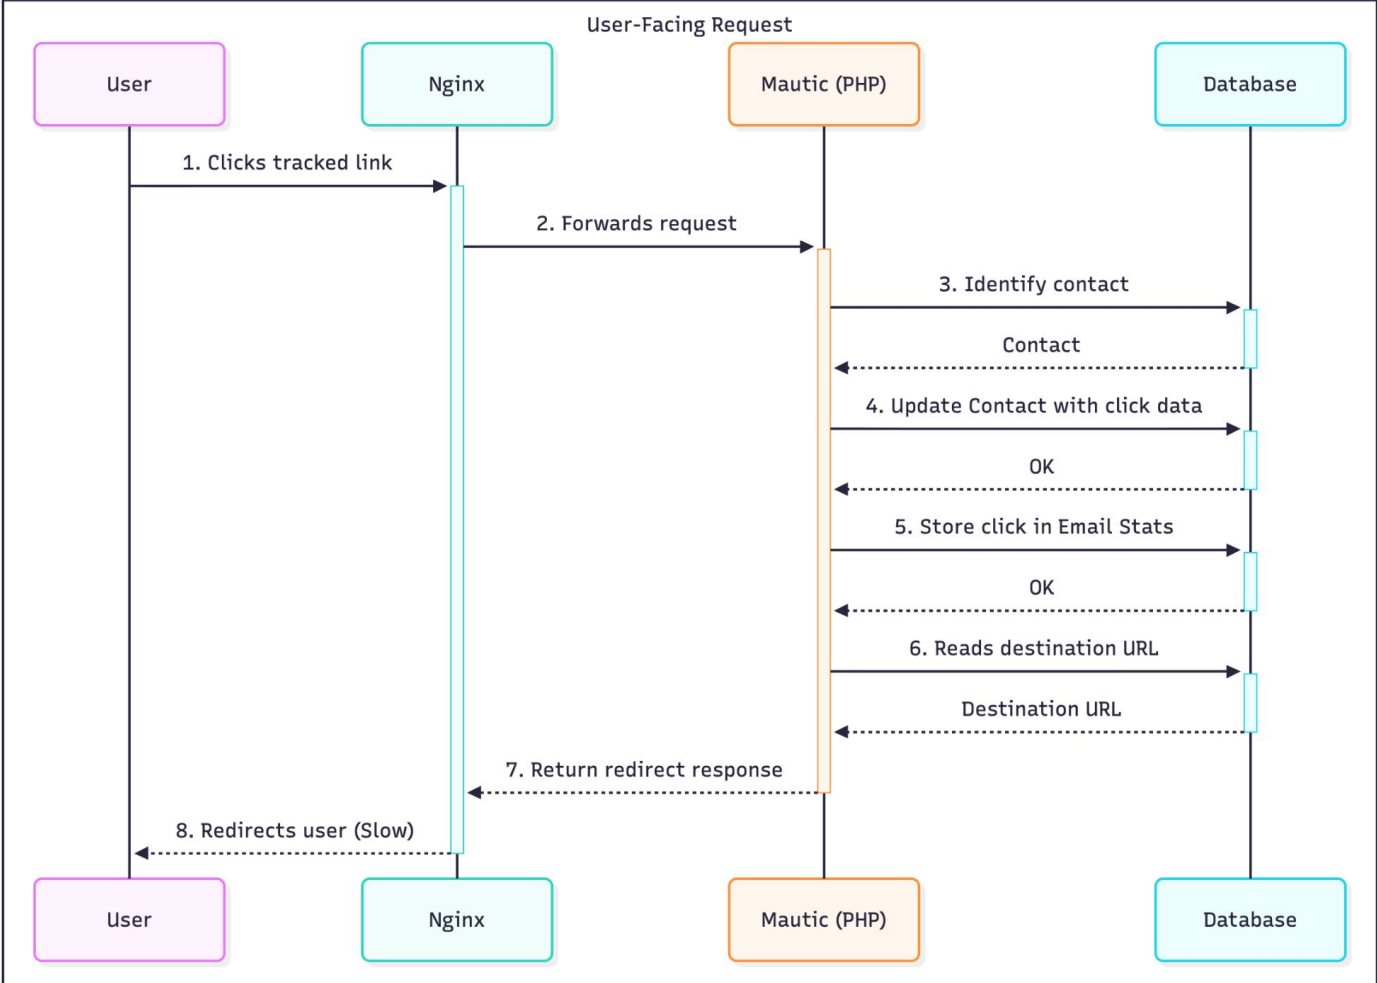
User-Facing Request

User

Nginx

Mautic (PHP)

Database

1. Clicks tracked link

2. Forwards request

3. Identify contact

Contact

4. Update Contact with click data

OK

5. Store click in Email Stats

OK

6. Reads destination URL

Destination URL

7. Return redirect response

8. Redirects user (Slow)

User

Nginx

Mautic (PHP)

Database